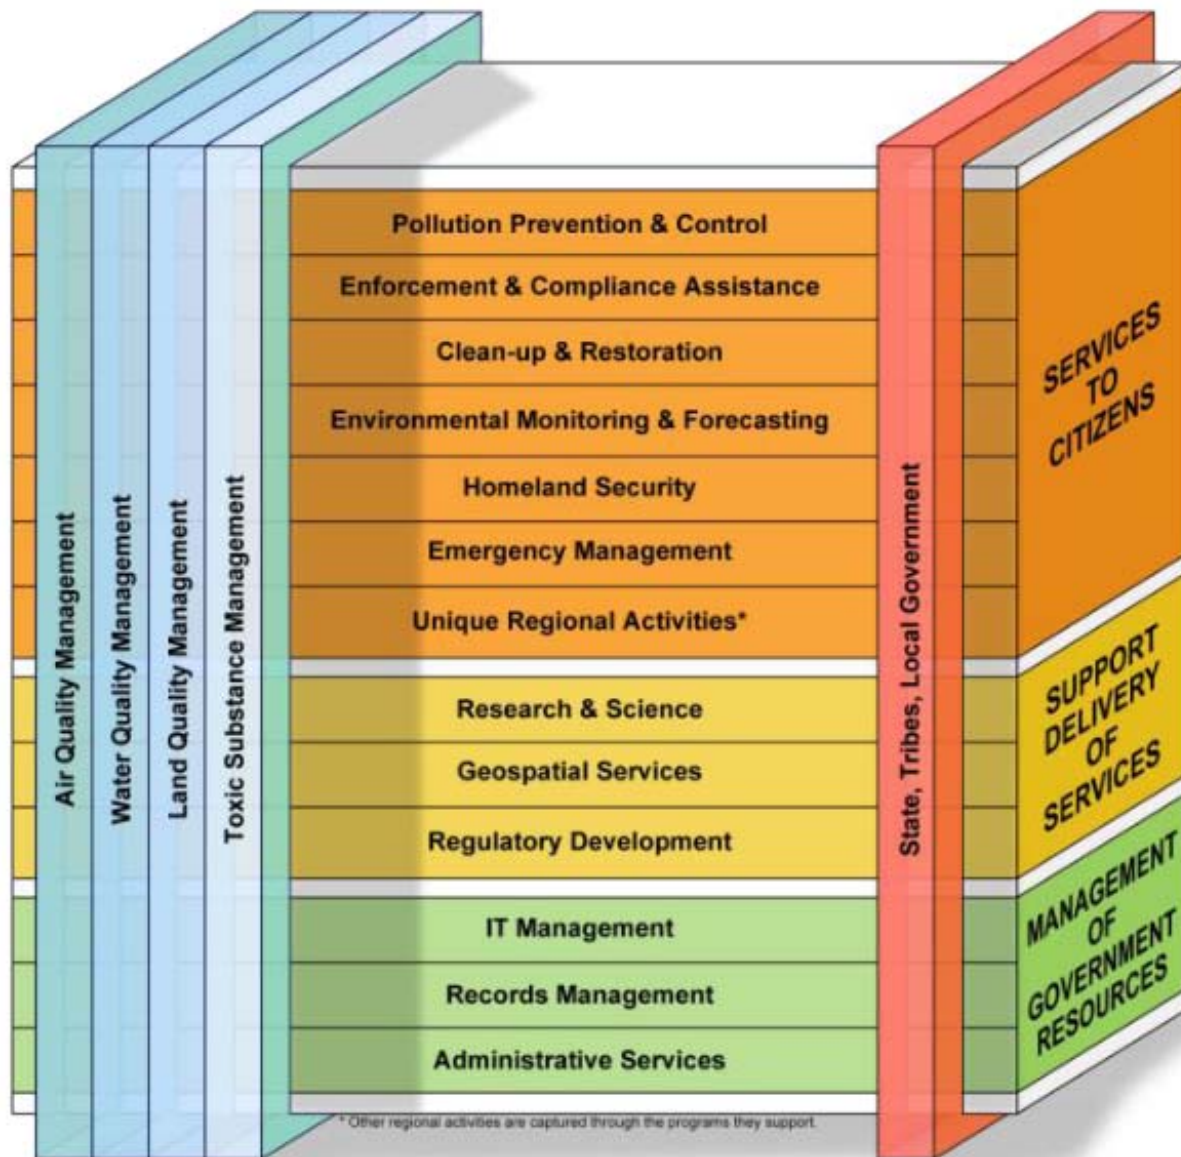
Air Quality Management

Water Quality Management

Land Quality Management

Toxic Substance Management

Pollution Prevention & Control

Enforcement & Compliance Assistance

Clean-up & Restoration

Environmental Monitoring & Forecasting

Homeland Security

Emergency Management

Unique Regional Activities*

Research & Science

Geospatial Services

Regulatory Development

IT Management

Records Management

Administrative Services

* Other regional activities are captured through the programs they support.

State, Tribes, Local Government

SERVICES TO CITIZENS

SUPPORT DELIVERY OF SERVICES

MANAGEMENT OF GOVERNMENT RESOURCES